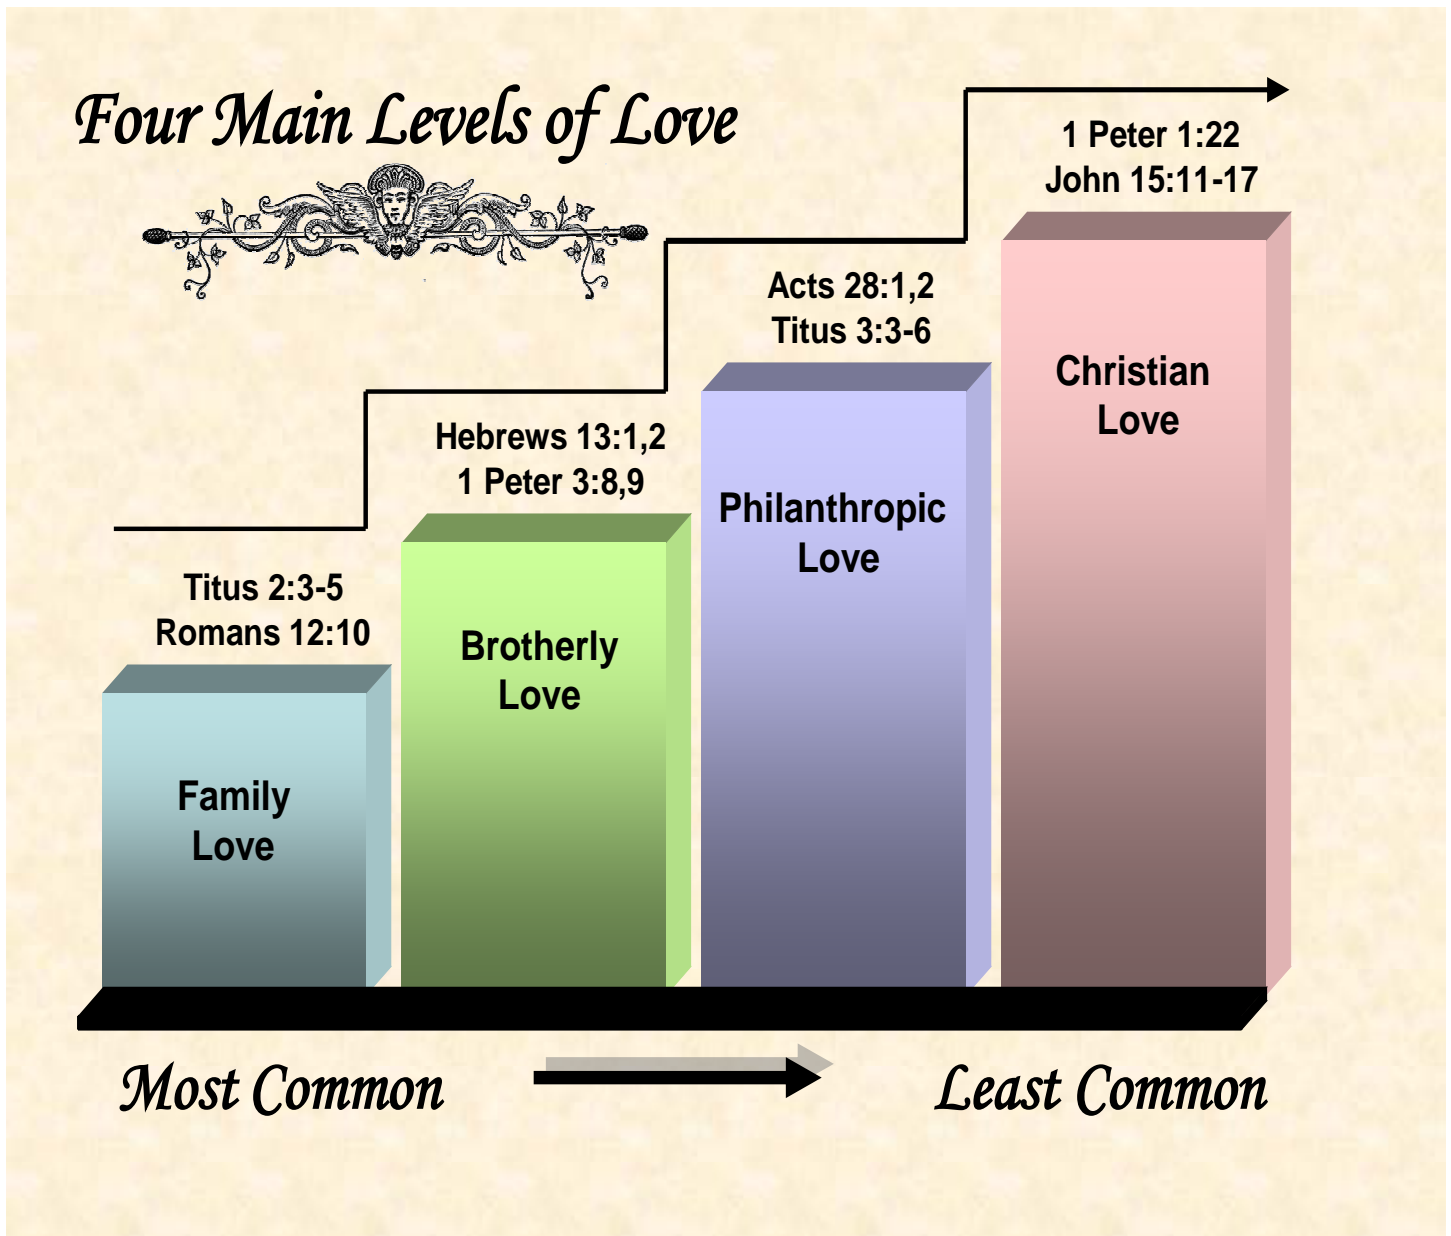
Four Main Levels of Love

1 Peter 1:22
John 15:11-17

Acts 28:1,2
Titus 3:3-6

Christian Love

Hebrews 13:1,2
1 Peter 3:8,9

Philanthropic Love

Titus 2:3-5
Romans 12:10

Brotherly Love

Family Love

Most Common

Least Common